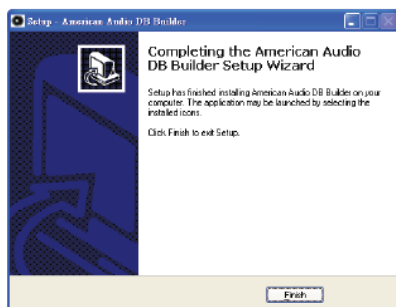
Setup - American Audio DB Builder

Completing the American Audio DB Builder Setup Wizard

Setup has finished installing American Audio DB Builder on your computer. The application may be launched by selecting the installed icons.

Click Finish to exit Setup.

Finish